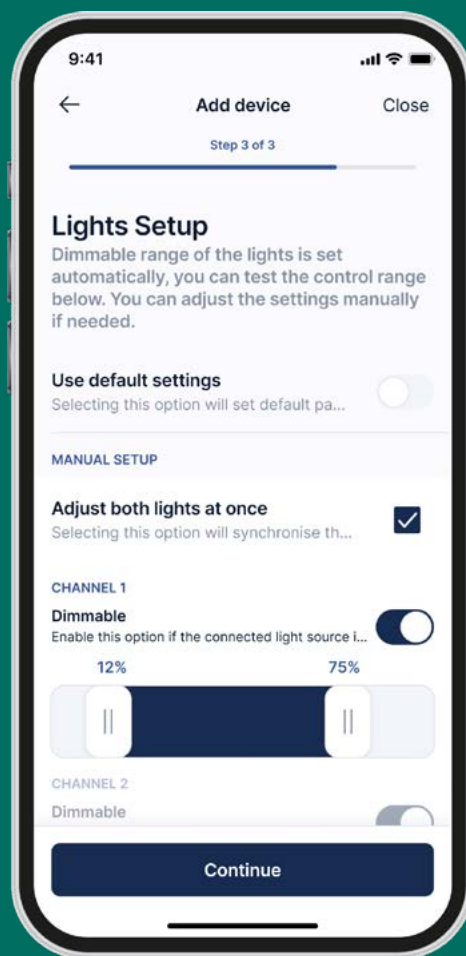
9:41

← Add device Close

Step 3 of 3

Lights Setup

Dimmable range of the lights is set automatically, you can test the control range below. You can adjust the settings manually if needed.

Use default settings
Selecting this option will set default pa...

MANUAL SETUP

Adjust both lights at once
Selecting this option will synchronise th...

CHANNEL 1

Dimmable
Enable this option if the connected light source i...

12% 75%

CHANNEL 2

Dimmable

Continue